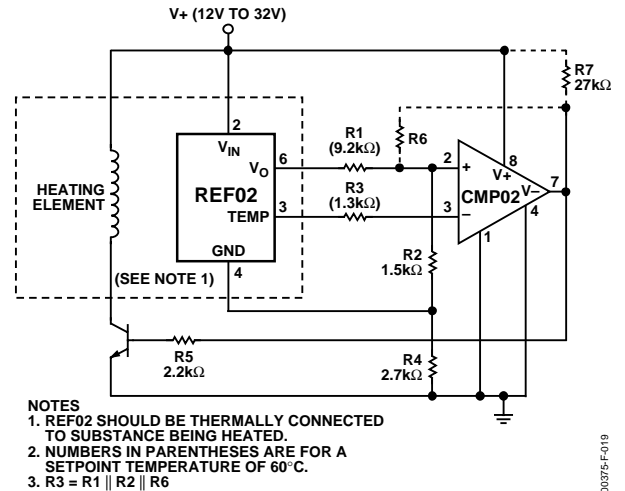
V+ (12V TO 32V)

R7
27kΩ

2
$V_{IN}$

HEATING ELEMENT

REF02

$V_O$ 6

R1
(9.2kΩ)

R6

+ 2

8
V+

CMP02

V–

7

TEMP 3

R3
(1.3kΩ)

3 –

4

1

R2
1.5kΩ

GND

4

(SEE NOTE 1)

R5
2.2kΩ

R4
2.7kΩ

NOTES
1. REF02 SHOULD BE THERMALLY CONNECTED TO SUBSTANCE BEING HEATED.
2. NUMBERS IN PARENTHESES ARE FOR A SETPOINT TEMPERATURE OF 60°C.
3. R3 = R1 || R2 || R6

)0375-F-019